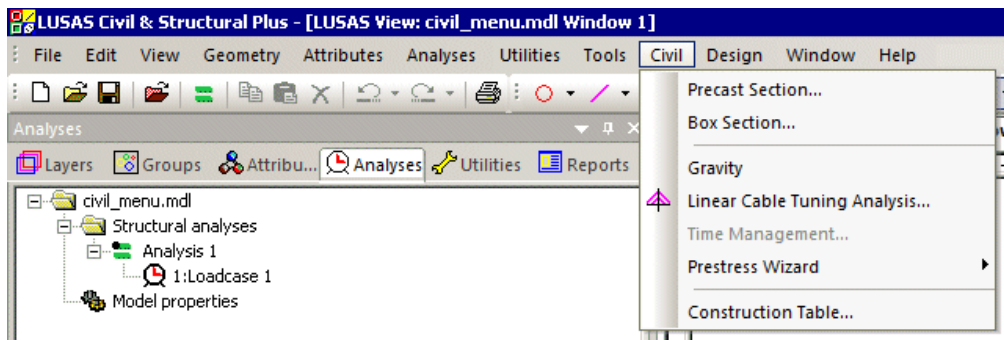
LUSAS Civil & Structural Plus - [LUSAS View: civil_menu.mdl Window 1]

File Edit View Geometry Attributes Analyses Utilities Tools Civil Design Window Help

Analyses

Layers Groups Attribu... Analyses Utilities Reports

civil_menu.mdl
Structural analyses
Analysis 1
1:Loadcase 1
Model properties

Precast Section...
Box Section...
Gravity
Linear Cable Tuning Analysis...
Time Management...
Prestress Wizard
Construction Table...